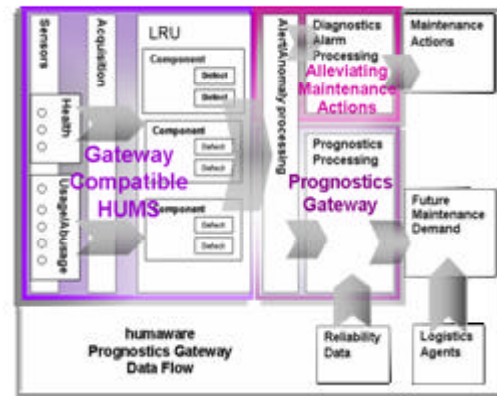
Sensors

Acquisition

LRU

Component

Defect

Defect

Component

Defect

Defect

Component

Defect

Defect

Health

Usage/Abusage

Gateway Compatible HUMS

Alert/Anomaly processing

Diagnostics Alarm Processing

Alleviating Maintenance Actions

Prognostics Processing

Prognostics Gateway

Maintenance Actions

Future Maintenance Demand

Reliability Data

Logistics Agents

humaware Prognostics Gateway Data Flow